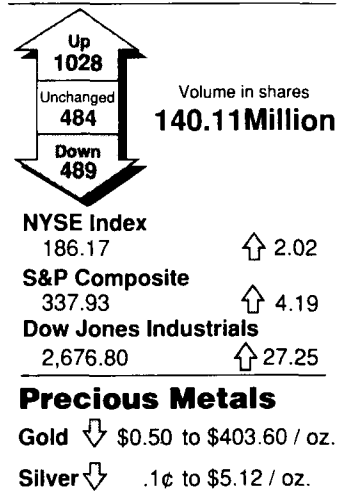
Up
1028
Unchanged
484
Down
489

Volume in shares
140.11Million

NYSE Index
186.17 ⇧ 2.02
S&P Composite
337.93 ⇧ 4.19
Dow Jones Industrials
2,676.80 ⇧ 27.25

Precious Metals
Gold ⇩ $0.50 to $403.60 / oz.
Silver ⇩ .1¢ to $5.12 / oz.